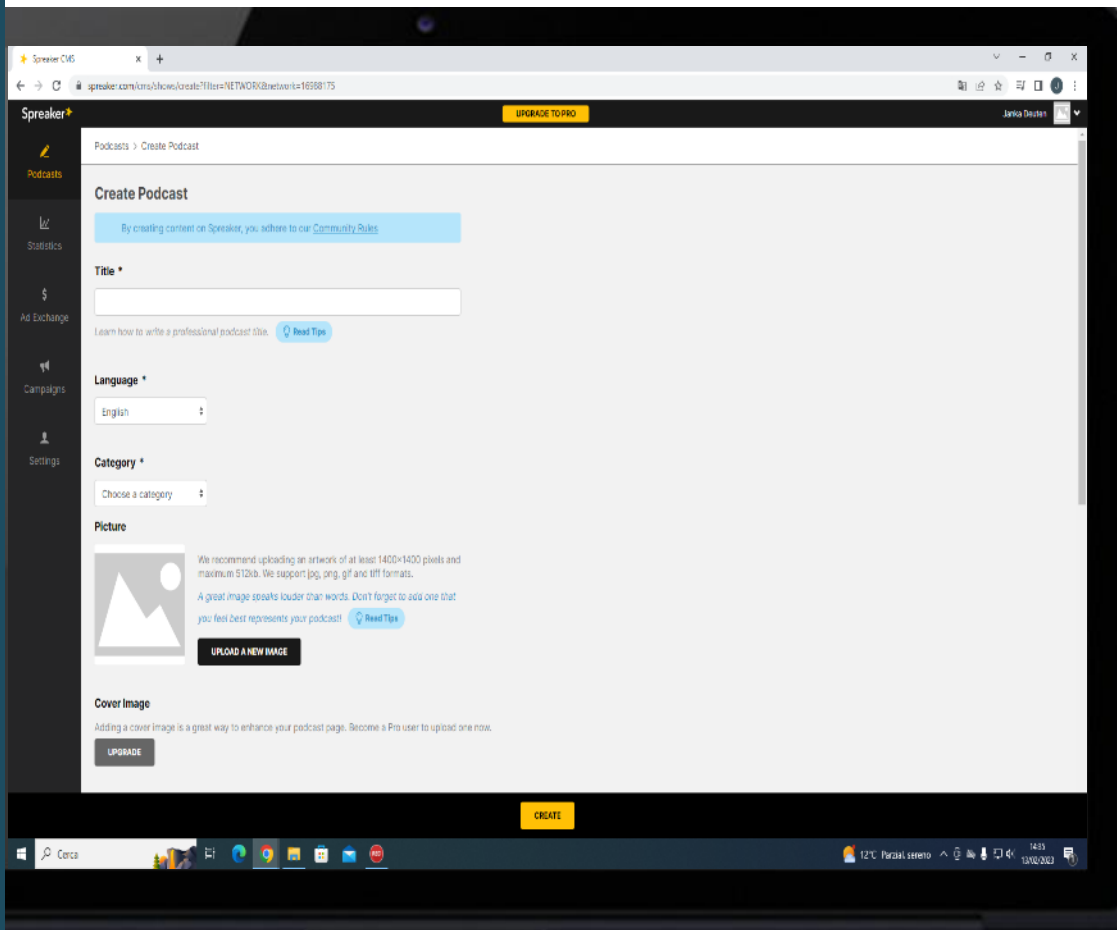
Spreaker CMS ×
spreaker.com/cms/shows/create?filter=NETWORK&network=16988175

Spreaker
UPGRADE TO PRO
Janka Deuten

Podcasts
Statistics
Ad Exchange
Campaigns
Settings

Podcasts > Create Podcast

Create Podcast

By creating content on Spreaker, you adhere to our Community Rules

Title *

Learn how to write a professional podcast title. Read Tips

Language *

English

Category *

Choose a category

Picture

We recommend uploading an artwork of at least 1400×1400 pixels and maximum 512kb. We support jpg, png, gif and tiff formats.

A great image speaks louder than words. Don't forget to add one that you feel best represents your podcast! Read Tips

UPLOAD A NEW IMAGE

Cover Image

Adding a cover image is a great way to enhance your podcast page. Become a Pro user to upload one now.

UPGRADE

CREATE

Cerca
12°C Parzial. sereno
14:35
13/02/2023